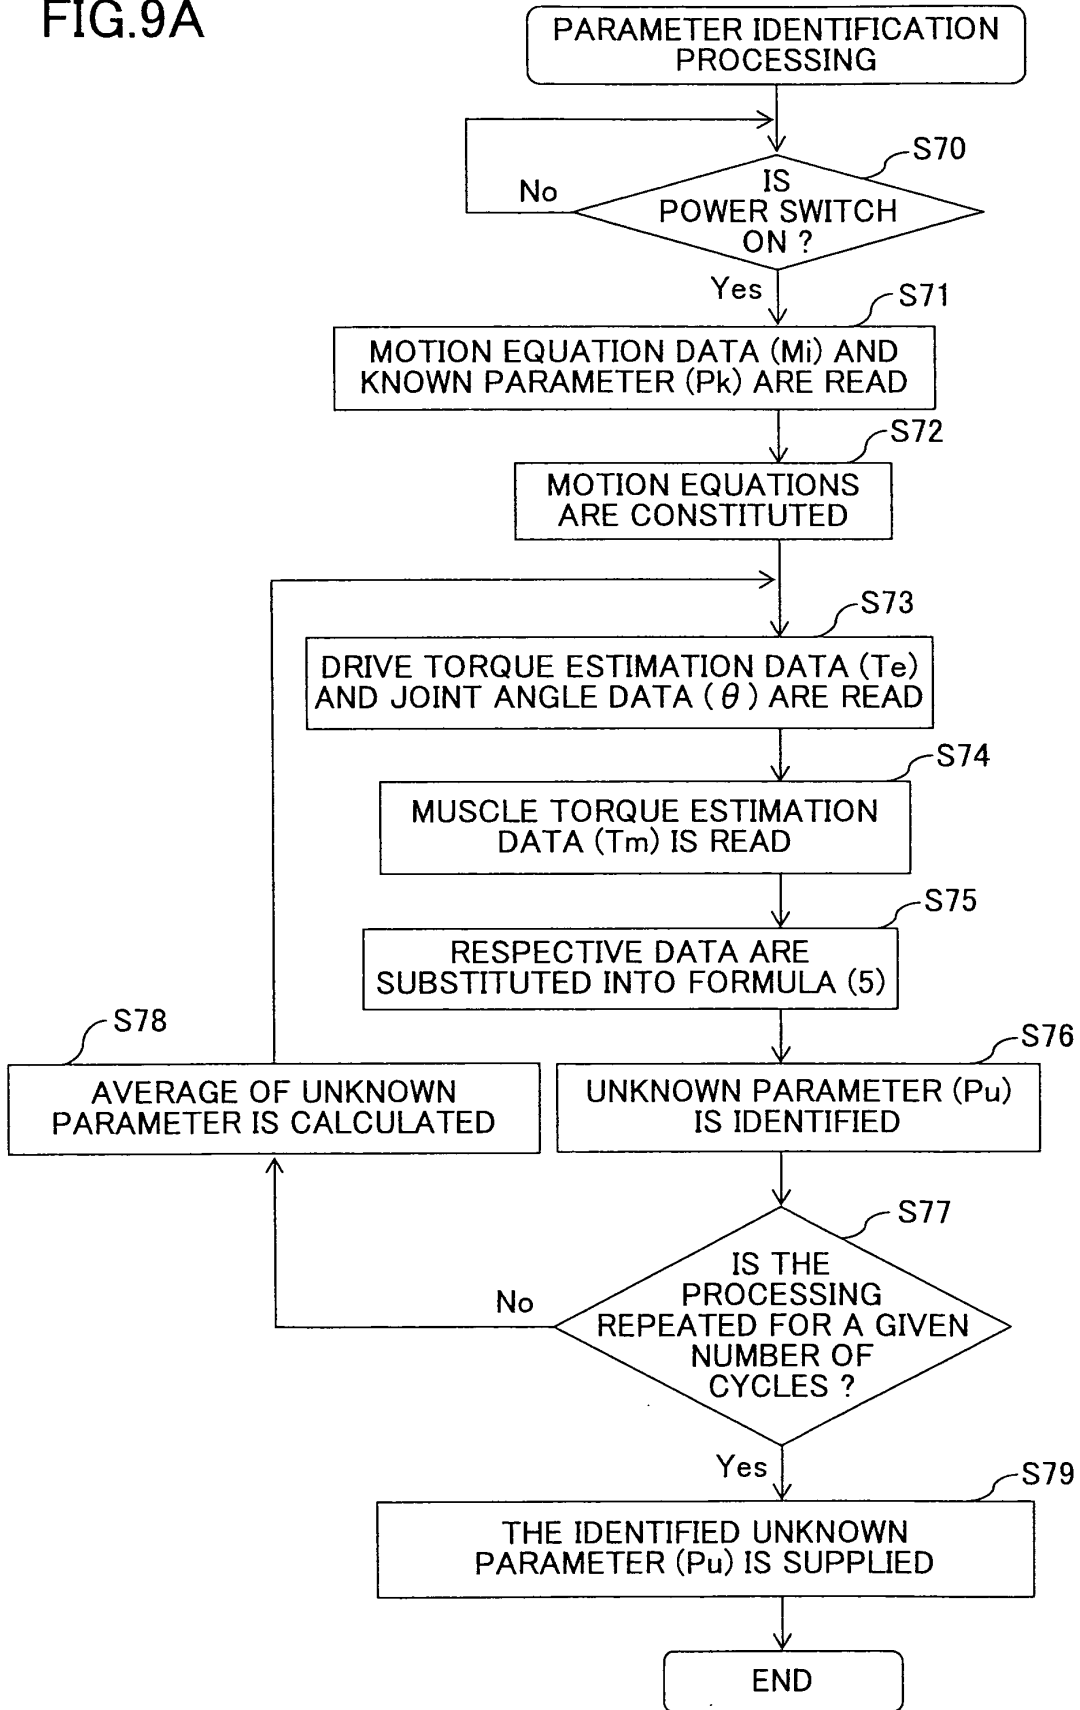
FIG.9A

PARAMETER IDENTIFICATION PROCESSING

S70

IS POWER SWITCH ON ?

No

Yes

S71

MOTION EQUATION DATA (Mi) AND KNOWN PARAMETER (Pk) ARE READ

S72

MOTION EQUATIONS ARE CONSTITUTED

S73

DRIVE TORQUE ESTIMATION DATA (Te) AND JOINT ANGLE DATA ( $\theta$ ) ARE READ

S74

MUSCLE TORQUE ESTIMATION DATA (Tm) IS READ

S75

RESPECTIVE DATA ARE SUBSTITUTED INTO FORMULA (5)

S78

AVERAGE OF UNKNOWN PARAMETER IS CALCULATED

S76

UNKNOWN PARAMETER (Pu) IS IDENTIFIED

S77

No

IS THE PROCESSING REPEATED FOR A GIVEN NUMBER OF CYCLES ?

Yes

S79

THE IDENTIFIED UNKNOWN PARAMETER (Pu) IS SUPPLIED

END